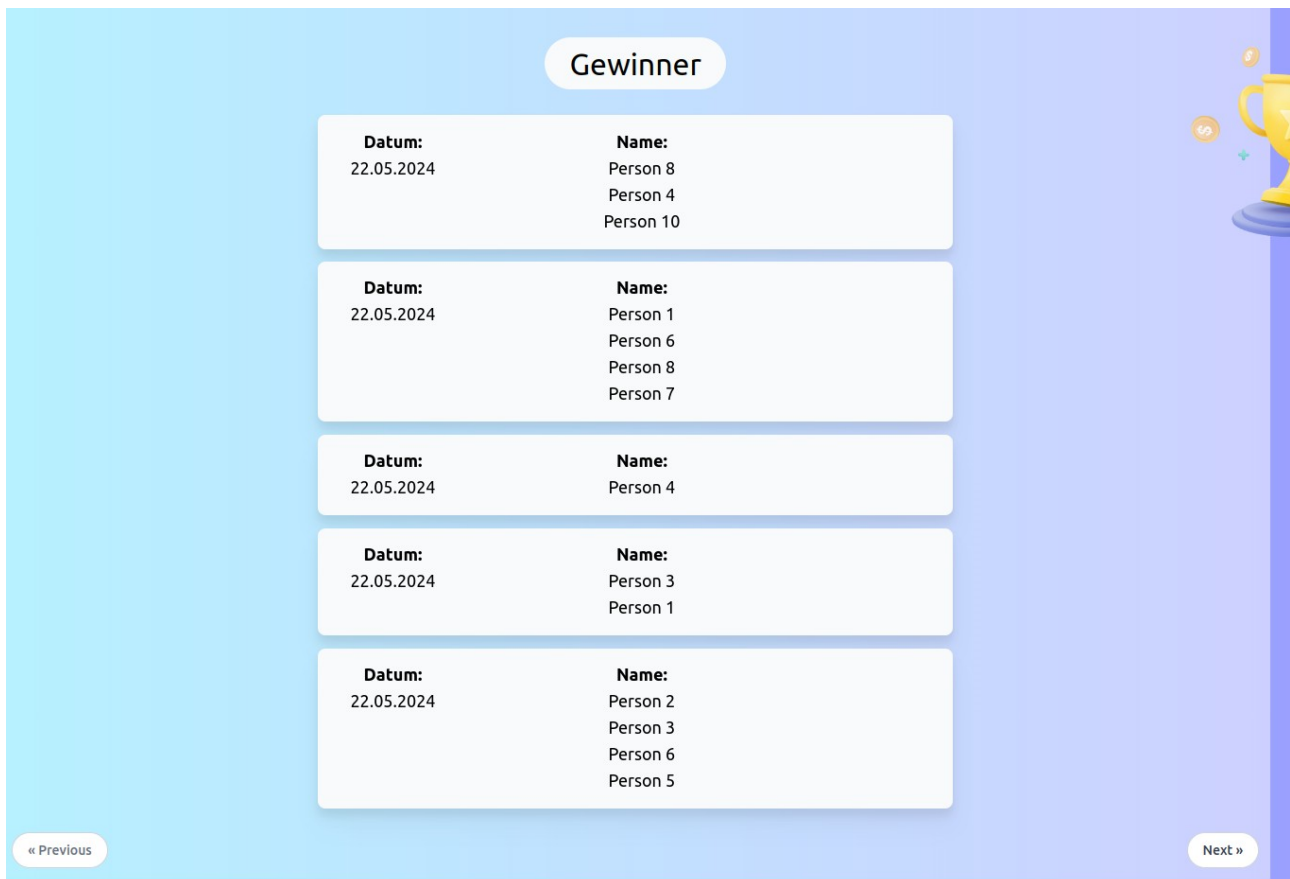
Gewinner

| Datum: | Name: |
|---|---|
| 22.05.2024 | Person 8<br>Person 4<br>Person 10 |

| Datum: | Name: |
|---|---|
| 22.05.2024 | Person 1<br>Person 6<br>Person 8<br>Person 7 |

| Datum: | Name: |
|---|---|
| 22.05.2024 | Person 4 |

| Datum: | Name: |
|---|---|
| 22.05.2024 | Person 3<br>Person 1 |

| Datum: | Name: |
|---|---|
| 22.05.2024 | Person 2<br>Person 3<br>Person 6<br>Person 5 |

« Previous

Next »